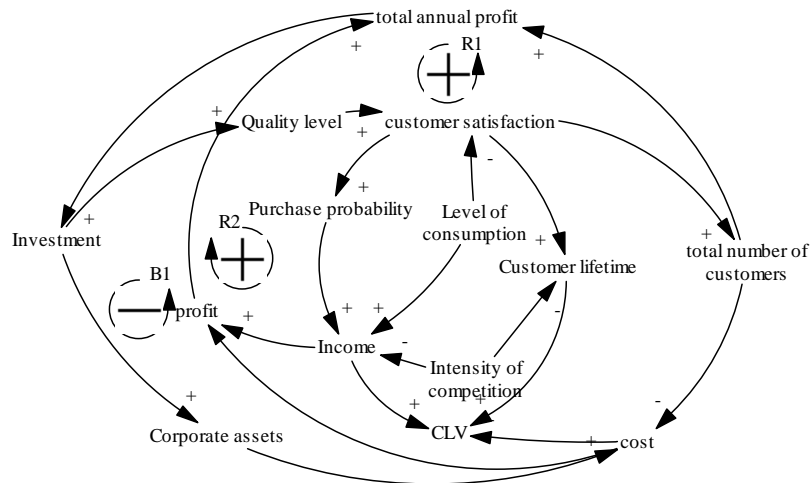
total annual profit

+

R1

+

+

Quality level

+

customer satisfaction

+

-

Purchase probability

Level of consumption

R2

+

Investment

+

total number of customers

Customer lifetime

B1

profit

+

+

+

Income

-

Intensity of competition

-

+

+

+

CLV

-

Corporate assets

+

cost